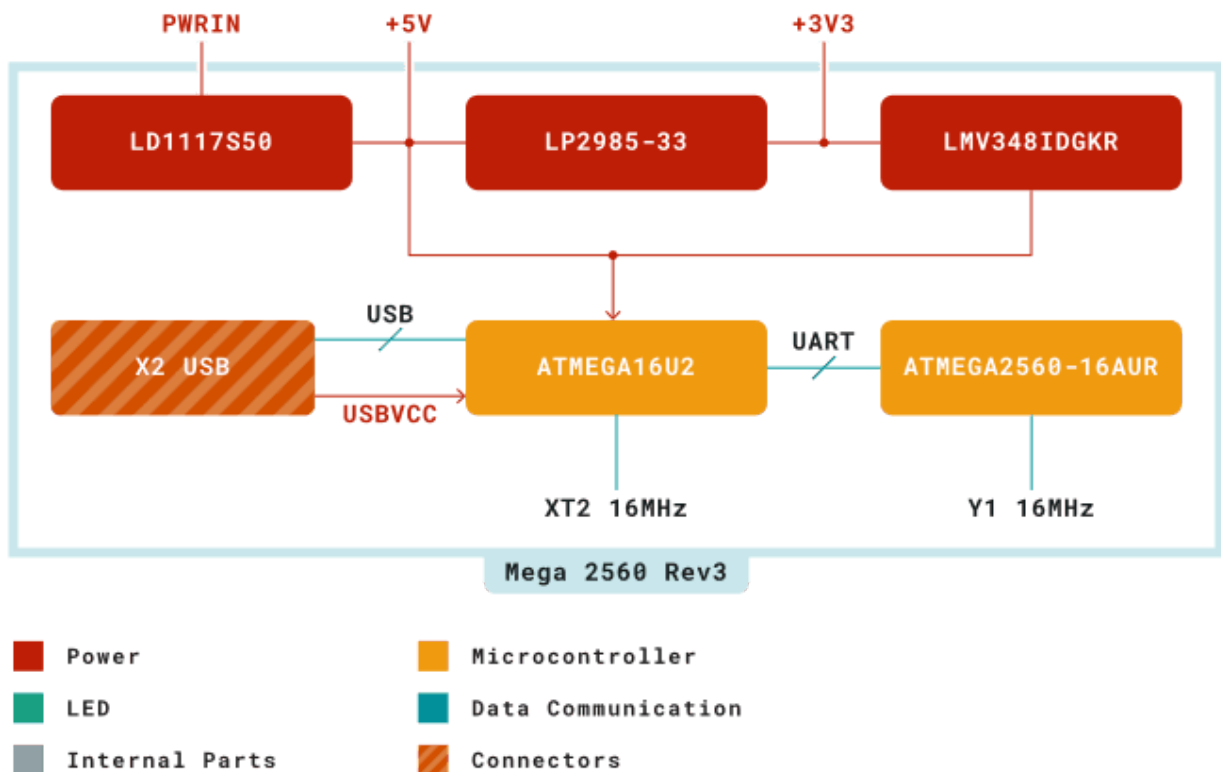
PWRIN
+5V
+3V3

LD1117S50
LP2985-33
LMV348IDGKR

X2 USB
USB
USBVCC
ATMEGA16U2
UART
ATMEGA2560-16AUR

XT2 16MHz
Y1 16MHz

Mega 2560 Rev3

Power
Microcontroller
LED
Data Communication
Internal Parts
Connectors